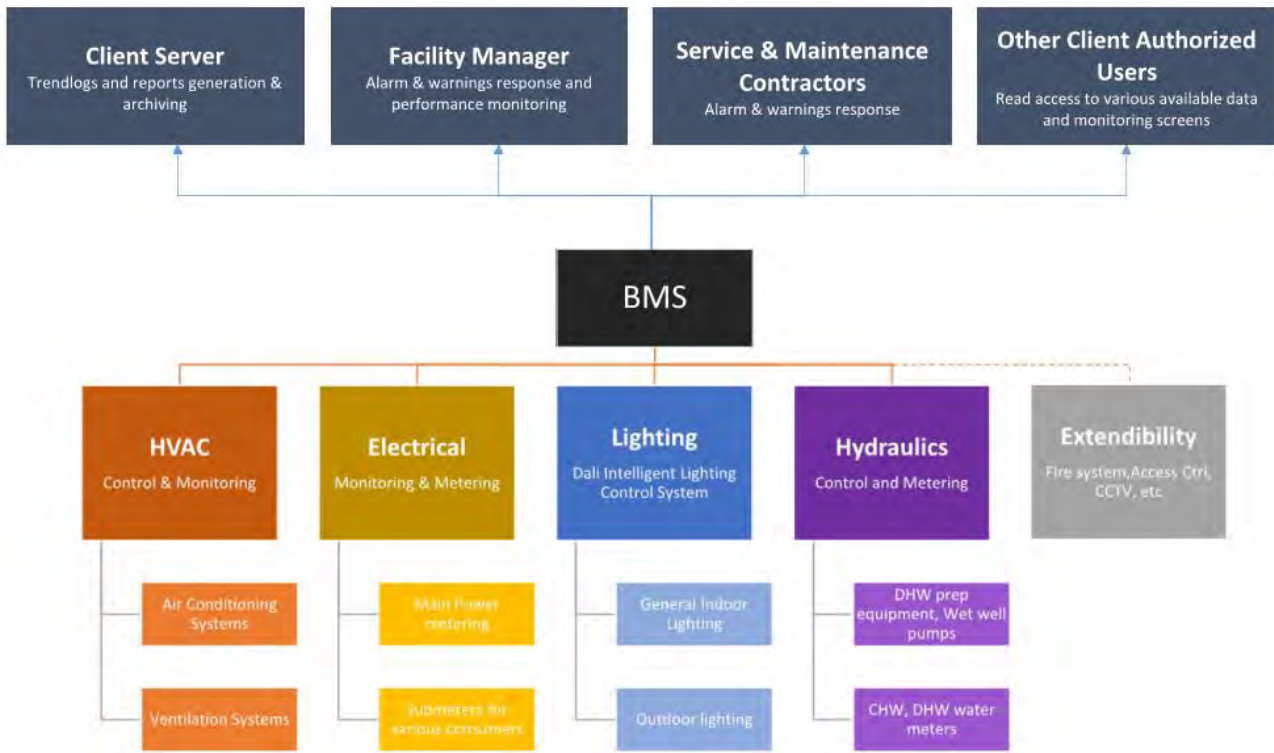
Client Server
Trendlogs and reports generation & archiving

Facility Manager
Alarm & warnings response and performance monitoring

Service & Maintenance Contractors
Alarm & warnings response

Other Client Authorized Users
Read access to various available data and monitoring screens

BMS

HVAC
Control & Monitoring

Electrical
Monitoring & Metering

Lighting
Dali Intelligent Lighting Control System

Hydraulics
Control and Metering

Extendibility
Fire system,Access Ctrl, CCTV, etc

Air Conditioning Systems

Ventilation Systems

Main Power metering

Submeters for various consumers

General Indoor Lighting

Outdoor lighting

DHW prep equipment, Wet well pumps

CHW, DHW water meters